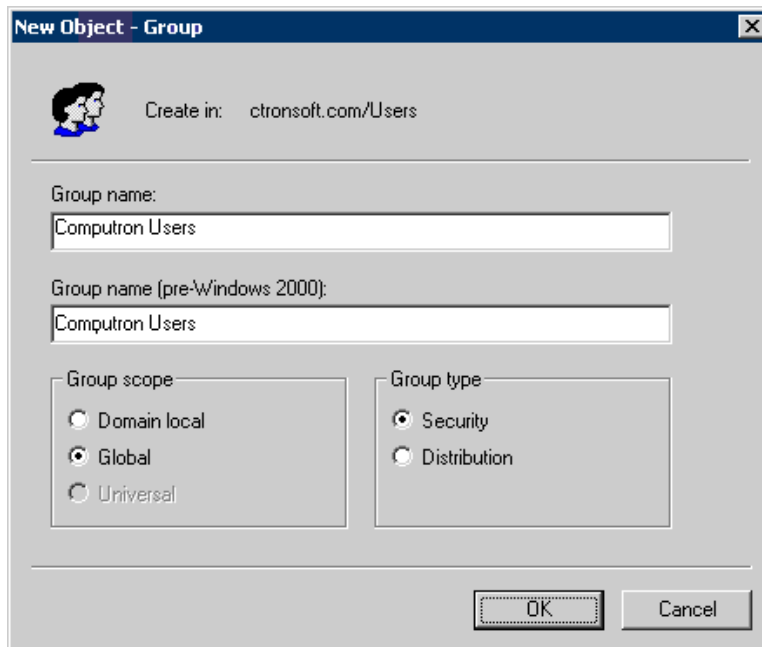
New Object - Group

Create in: ctronsoft.com/Users

Group name:

Computron Users

Group name (pre-Windows 2000):

Computron Users

Group scope

Domain local

Global

Universal

Group type

Security

Distribution

OK

Cancel